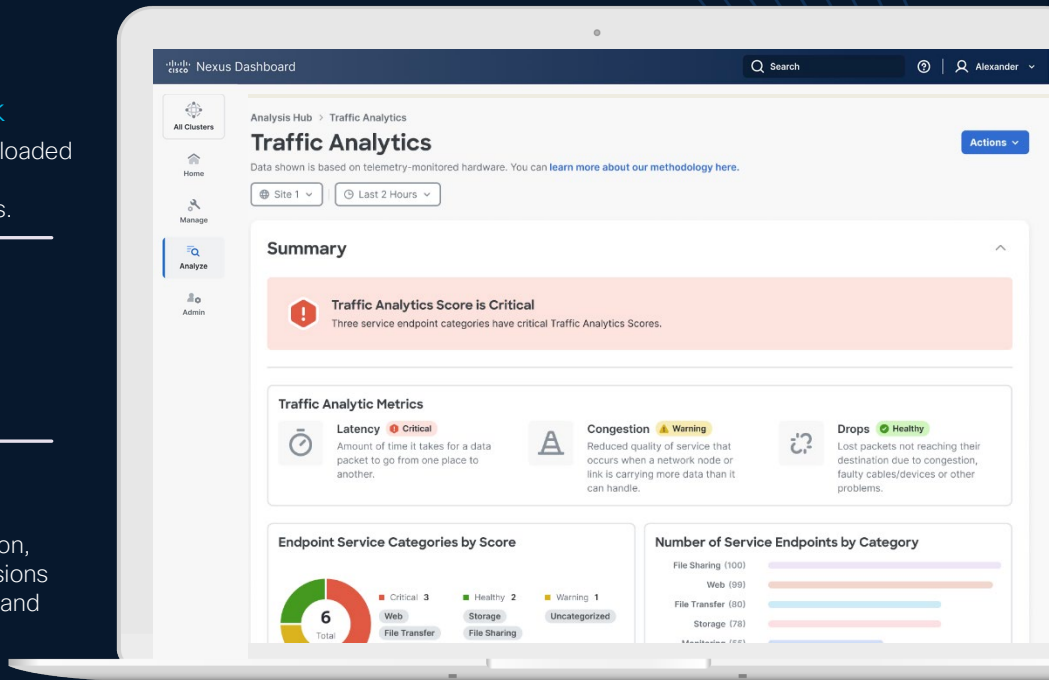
k
loaded

s.

on,
sions
and

Nexus Dashboard
Search
Alexander

All Clusters
Home
Manage
Analyze
Admin

Analysis Hub > Traffic Analytics
Traffic Analytics
Actions
Data shown is based on telemetry-monitored hardware. You can learn more about our methodology here.
Site 1
Last 2 Hours

Summary

Traffic Analytics Score is Critical
Three service endpoint categories have critical Traffic Analytics Scores.

Traffic Analytic Metrics

Latency Critical
Amount of time it takes for a data packet to go from one place to another.

Congestion Warning
Reduced quality of service that occurs when a network node or link is carrying more data than it can handle.

Drops Healthy
Lost packets not reaching their destination due to congestion, faulty cables/devices or other problems.

Endpoint Service Categories by Score
6
Total
Critical 3
Web
File Transfer
Healthy 2
Storage
File Sharing
Warning 1
Uncategorized

Number of Service Endpoints by Category
File Sharing (100)
Web (99)
File Transfer (80)
Storage (78)
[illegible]